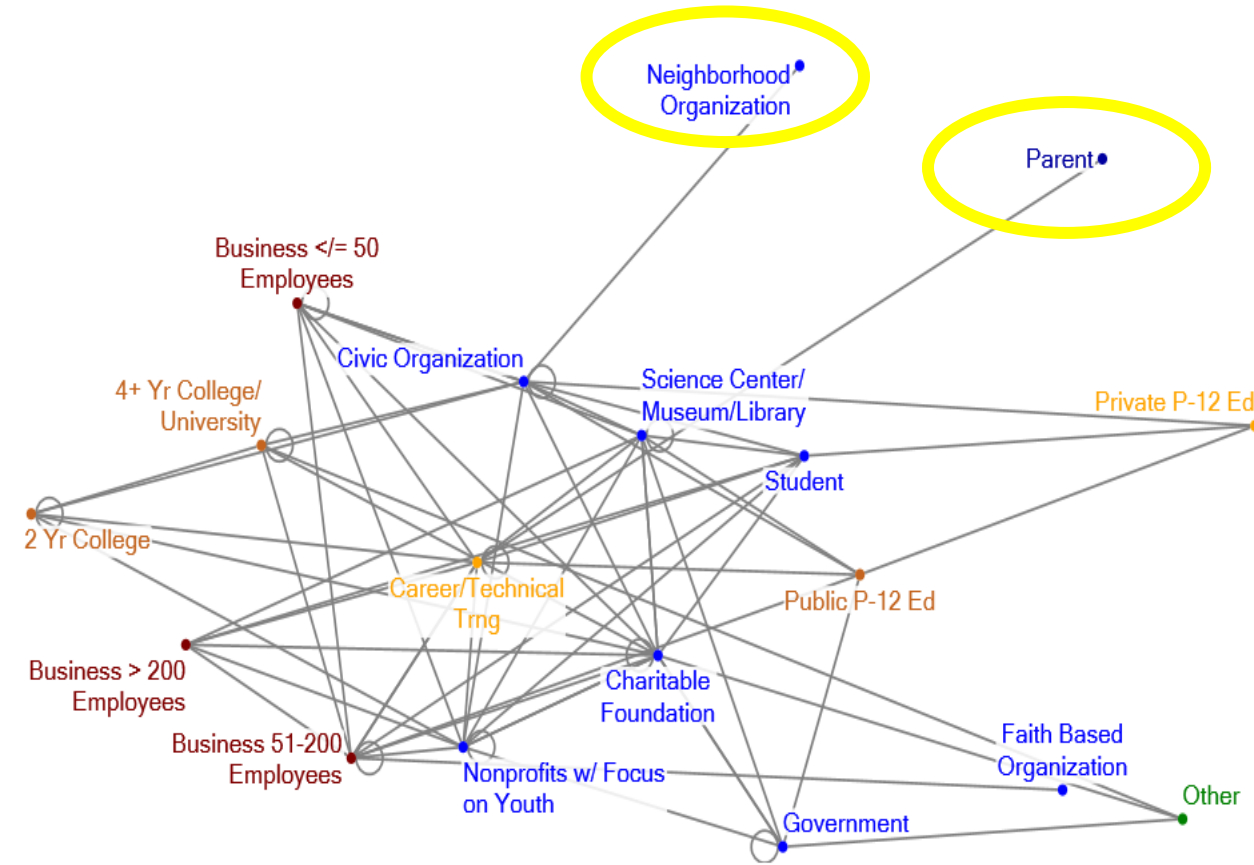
Neighborhood Organization

Parent

Business </= 50 Employees

Civic Organization

Science Center/ Museum/Library

4+ Yr College/ University

Private P-12 Ed

Student

2 Yr College

Career/Technical Trng

Public P-12 Ed

Business > 200 Employees

Charitable Foundation

Business 51-200 Employees

Nonprofits w/ Focus on Youth

Faith Based Organization

Other

Government